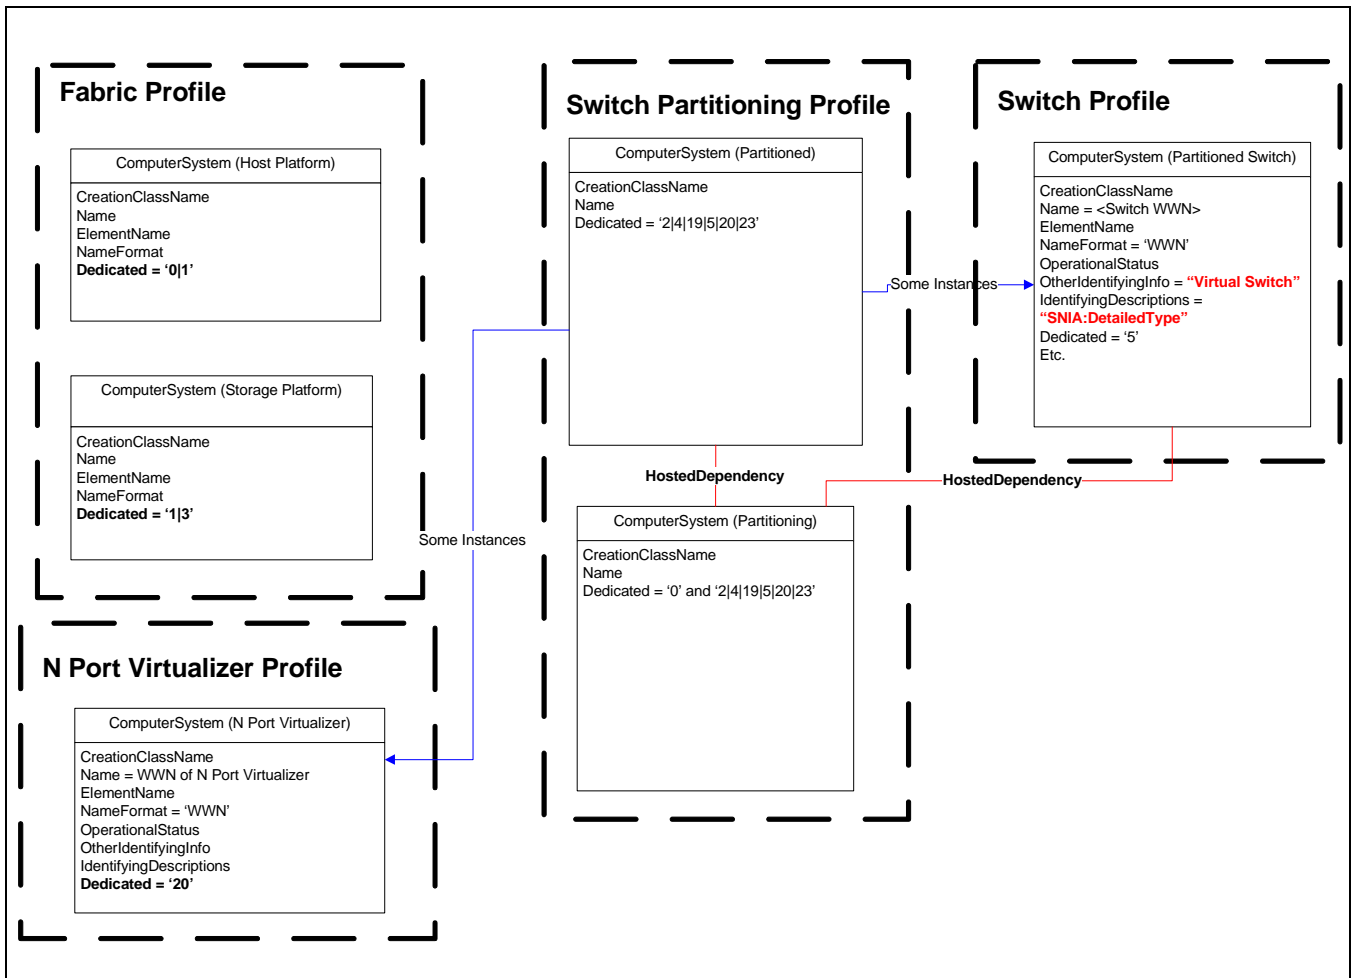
Fabric Profile

ComputerSystem (Host Platform)

CreationClassName
Name
ElementName
NameFormat
**Dedicated = ‘0|1’**

ComputerSystem (Storage Platform)

CreationClassName
Name
ElementName
NameFormat
**Dedicated = ‘1|3’**

Switch Partitioning Profile

ComputerSystem (Partitioned)

CreationClassName
Name
Dedicated = ‘2|4|19|5|20|23’

Some Instances

Switch Profile

ComputerSystem (Partitioned Switch)

CreationClassName
Name = <Switch WWN>
ElementName
NameFormat = ‘WWN’
OperationalStatus
OtherIdentifyingInfo = “Virtual Switch”
IdentifyingDescriptions =
“SNIA:DetailedType”
Dedicated = ‘5’
Etc.

HostedDependency

HostedDependency

ComputerSystem (Partitioning)

CreationClassName
Name
Dedicated = ‘0’ and ‘2|4|19|5|20|23’

Some Instances

N Port Virtualizer Profile

ComputerSystem (N Port Virtualizer)

CreationClassName
Name = WWN of N Port Virtualizer
ElementName
NameFormat = ‘WWN’
OperationalStatus
OtherIdentifyingInfo
IdentifyingDescriptions
**Dedicated = ‘20’**